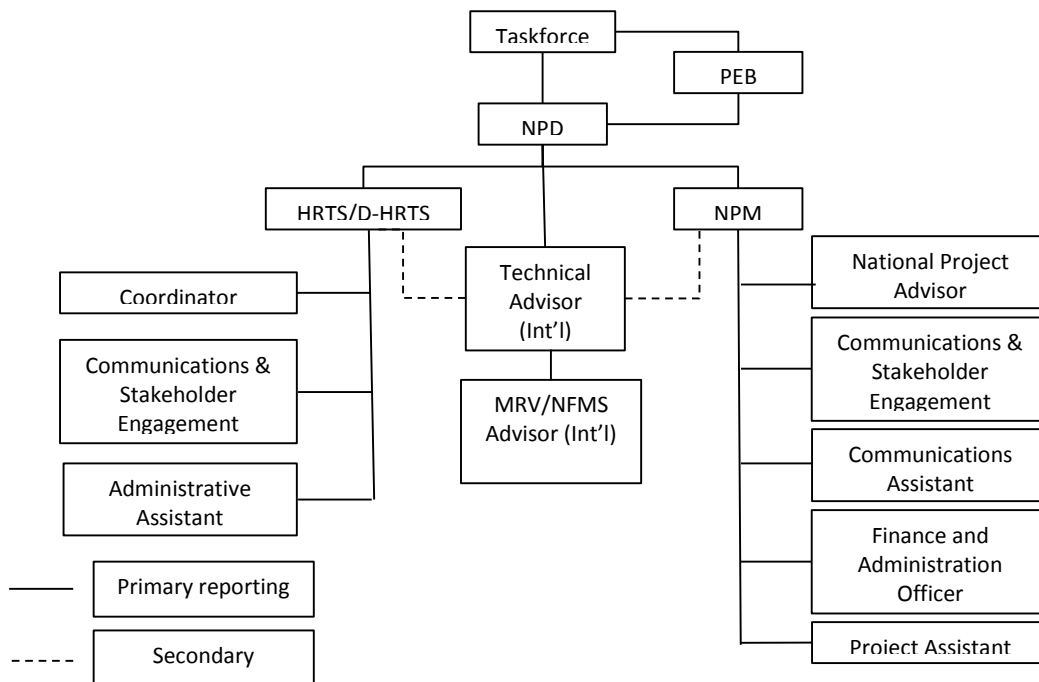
Taskforce

PEB

NPD

HRTS/D-HRTS

NPM

Coordinator

Communications & Stakeholder Engagement

Administrative Assistant

Technical Advisor (Int'l)

MRV/NFMS Advisor (Int'l)

National Project Advisor

Communications & Stakeholder Engagement

Communications Assistant

Finance and Administration Officer

Project Assistant

Primary reporting

Secondary